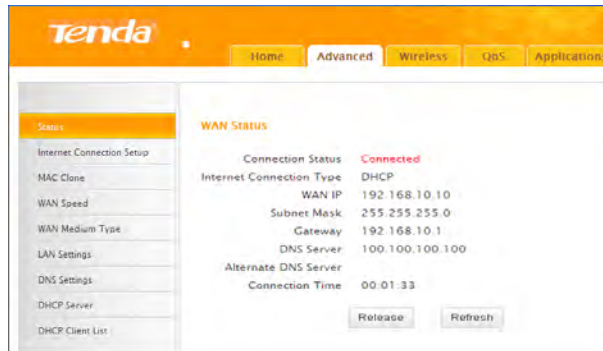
Tenda

Home | Advanced | Wireless | QoS | Application

Status
Internet Connection Setup
MAC Clone
WAN Speed
WAN Medium Type
LAN Settings
DNS Settings
DHCP Server
DHCP Client List

WAN Status

| | |
|---|---|
| Connection Status | Connected |
| Internet Connection Type | DHCP |
| WAN IP | 192.168.10.10 |
| Subnet Mask | 255.255.255.0 |
| Gateway | 192.168.10.1 |
| DNS Server | 100.100.100.100 |
| Alternate DNS Server | |
| Connection Time | 00:01:33 |

Release Refresh